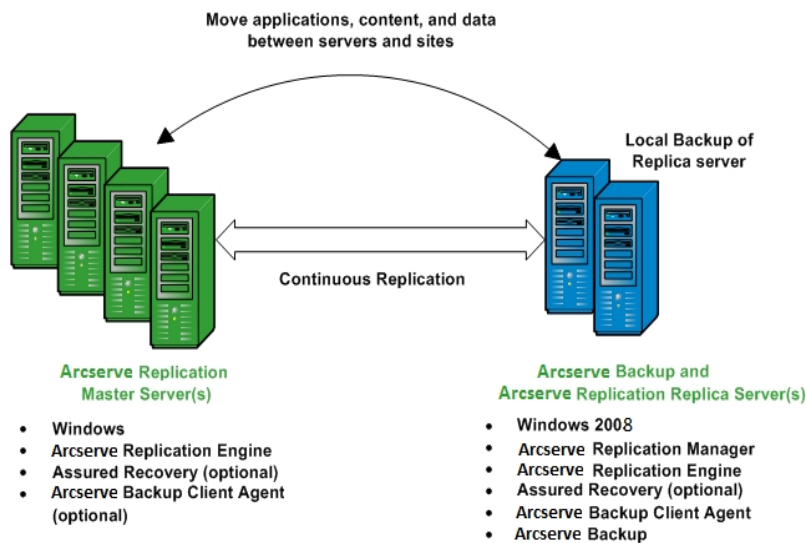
Move applications, content, and data between servers and sites

Local Backup of Replica server

Continuous Replication

Arcserve Replication Master Server(s)

- Windows
- Arcserve Replication Engine
- Assured Recovery (optional)
- Arcserve Backup Client Agent (optional)

Arcserve Backup and Arcserve Replication Replica Server(s)

- Windows 2008
- Arcserve Replication Manager
- Arcserve Replication Engine
- Assured Recovery (optional)
- Arcserve Backup Client Agent
- Arcserve Backup